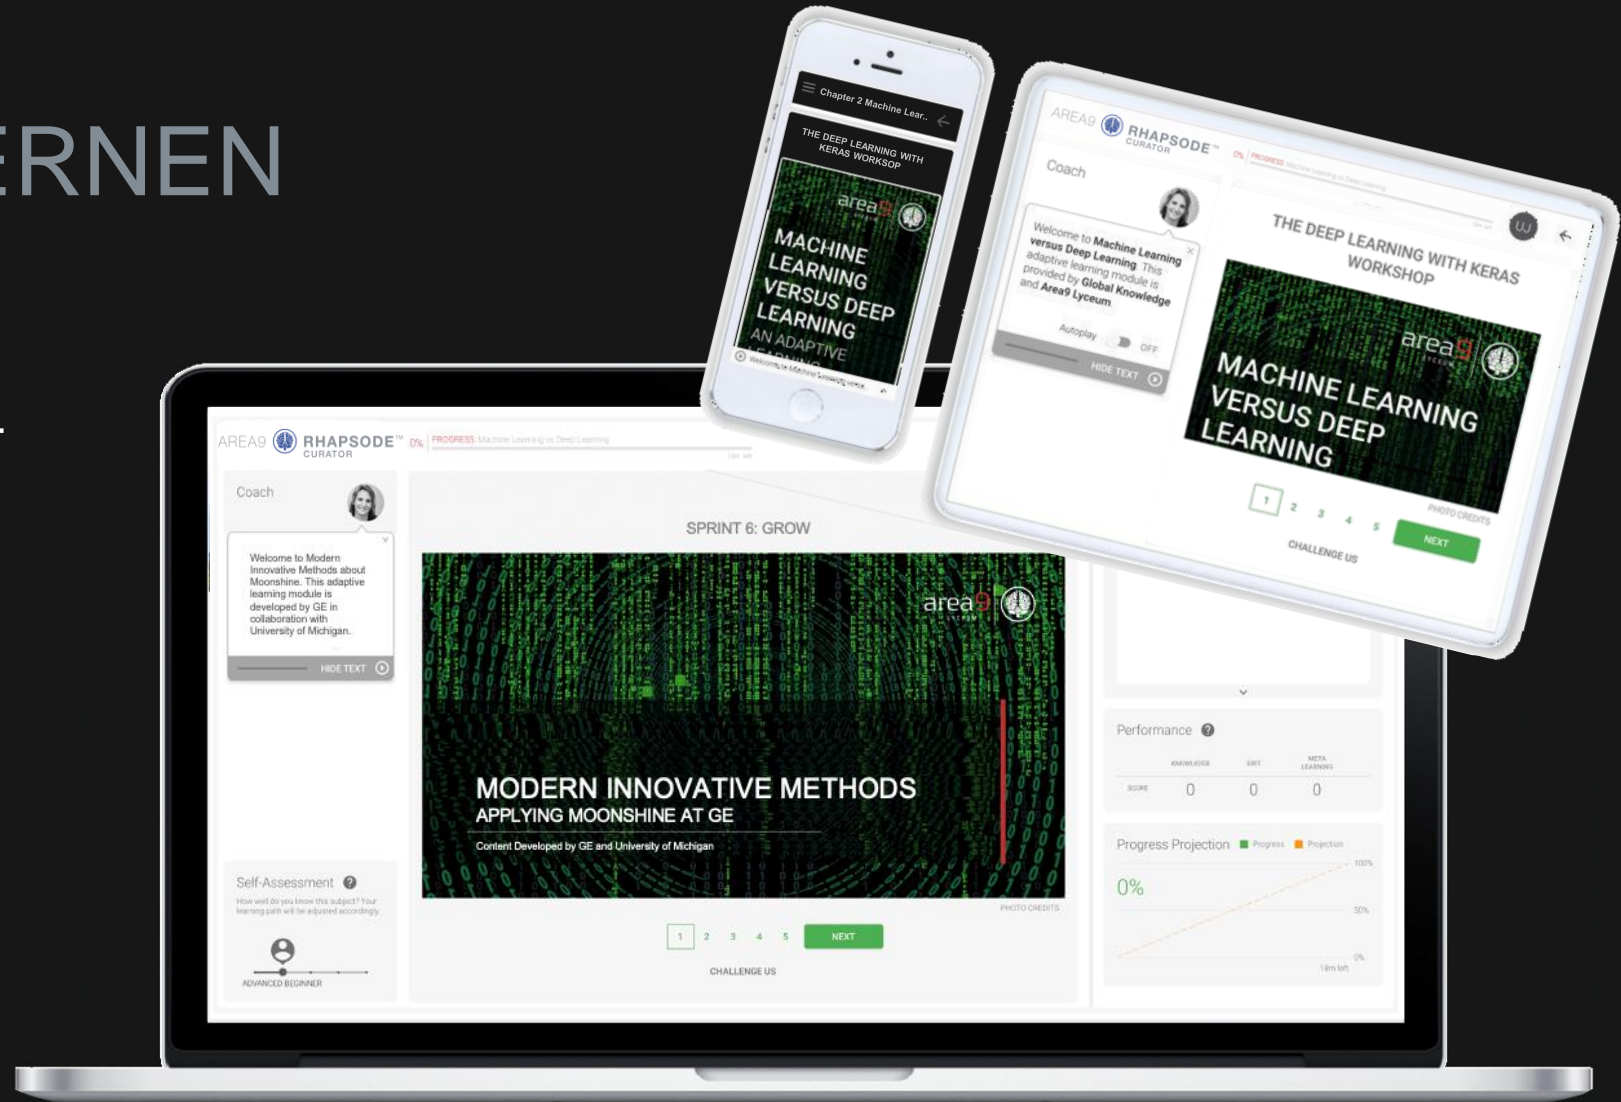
ERNEN

Chapter 2 Machine Lear...

THE DEEP LEARNING WITH KERAS WORKSOP

area9

MACHINE LEARNING VERSUS DEEP LEARNING

AN ADAPTIVE

AREA9 RHAPSODE™ CURATOR 0% PROGRESS: Machine Learning vs Deep Learning

Coach

Welcome to Machine Learning versus Deep Learning. This adaptive learning module is provided by Global Knowledge and Area9 Lyceum

Autoplay OFF

HIDE TEXT

THE DEEP LEARNING WITH KERAS WORKSHOP

area9

MACHINE LEARNING VERSUS DEEP LEARNING

PHOTO CREDITS

1 2 3 4 5 NEXT

CHALLENGE US

AREA9 RHAPSODE™ CURATOR 0% PROGRESS: Machine Learning vs Deep Learning

Coach

Welcome to Modern Innovative Methods about Moonshine. This adaptive learning module is developed by GE in collaboration with University of Michigan.

HIDE TEXT

SPRINT 6: GROW

area9

MODERN INNOVATIVE METHODS
APPLYING MOONSHINE AT GE

Content Developed by GE and University of Michigan

PHOTO CREDITS

1 2 3 4 5 NEXT

CHALLENGE US

Self-Assessment

How well do you know this subject? Your learning path will be adjusted accordingly.

ADVANCED BEGINNER

Performance

| | KNOWLEDGE | SKIT | META LEARNING |
|---|---|---|---|
| SCORE | 0 | 0 | 0 |

Progress Projection Progress Projection

0%

100%

50%

0%

1 hr left